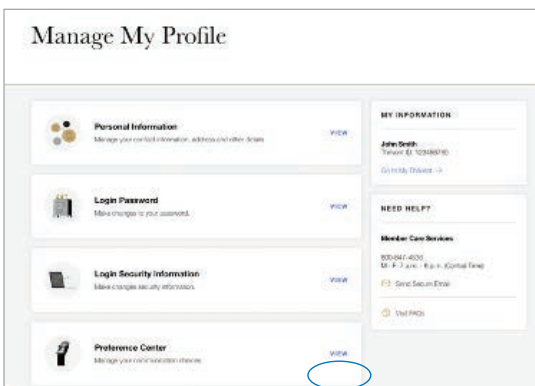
Manage My Profile

Personal Information
Manage your contact information, address and other details
VIEW

Login Password
Make changes to your password.
VIEW

Login Security Information
Make changes security information.
VIEW

Preference Center
Manage your communication choices
VIEW

MY INFORMATION

John Smith
Tenant ID: 123456789

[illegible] →

NEED HELP?

Member Care Services

800-847-4836
M - F: 7 a.m. - 8 p.m. (Central Time)

Send Secure Email

Visit FAQs